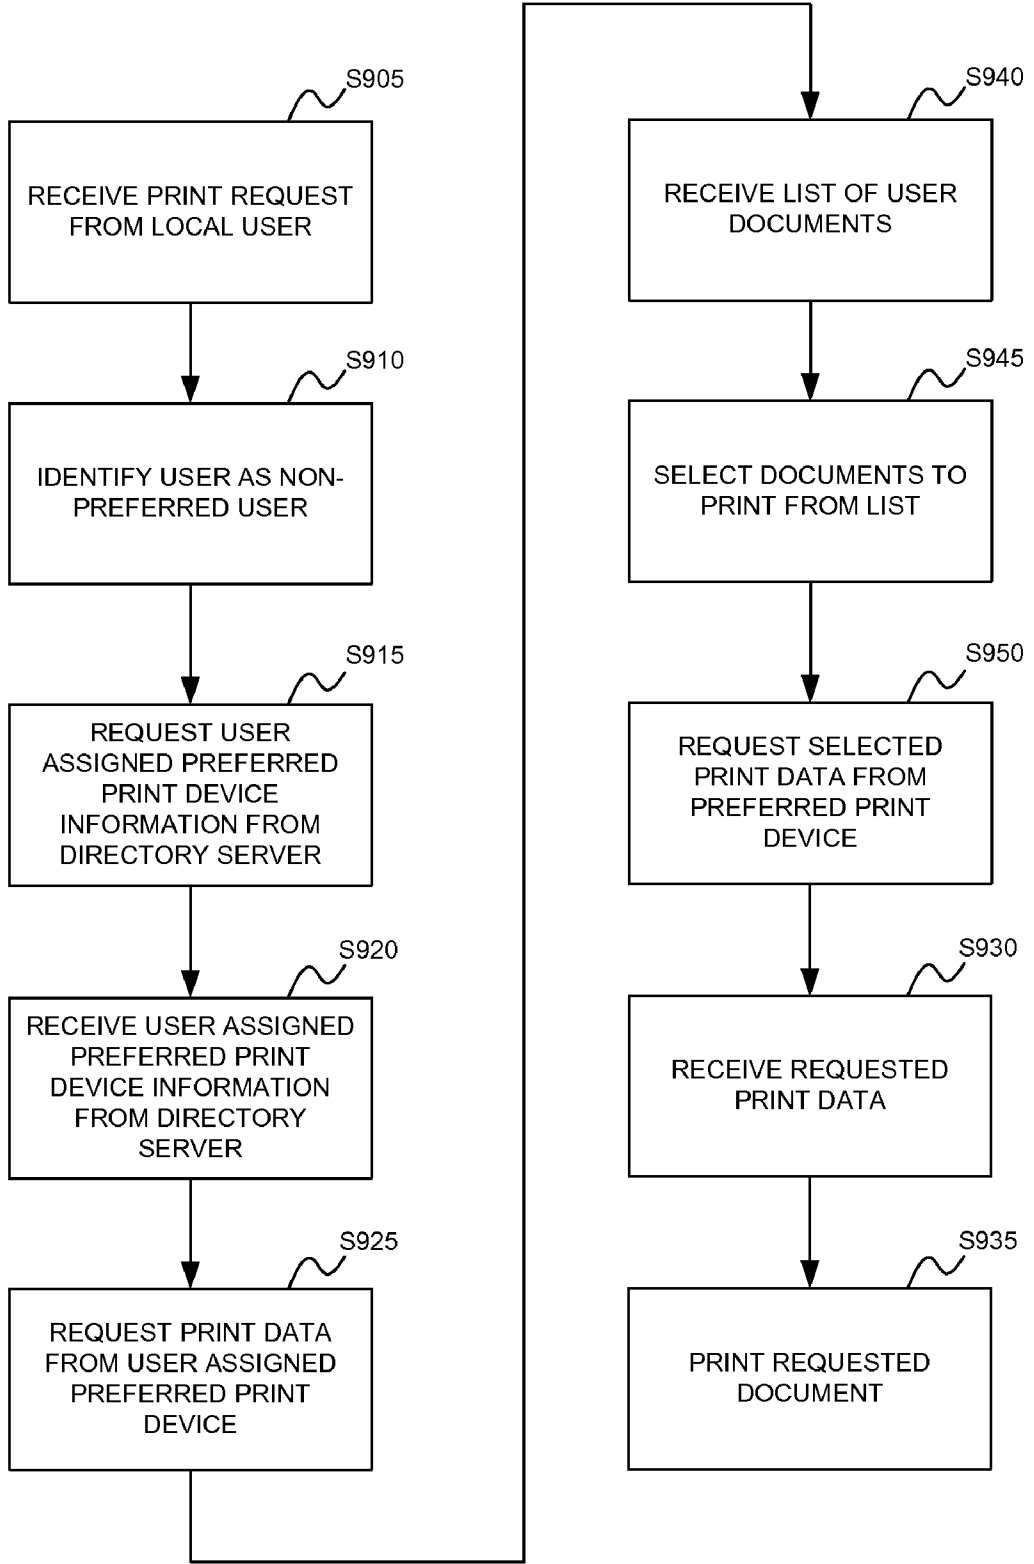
S905

RECEIVE PRINT REQUEST FROM LOCAL USER

S910

IDENTIFY USER AS NON-PREFERRED USER

S915

REQUEST USER ASSIGNED PREFERRED PRINT DEVICE INFORMATION FROM DIRECTORY SERVER

S920

RECEIVE USER ASSIGNED PREFERRED PRINT DEVICE INFORMATION FROM DIRECTORY SERVER

S925

REQUEST PRINT DATA FROM USER ASSIGNED PREFERRED PRINT DEVICE

S940

RECEIVE LIST OF USER DOCUMENTS

S945

SELECT DOCUMENTS TO PRINT FROM LIST

S950

REQUEST SELECTED PRINT DATA FROM PREFERRED PRINT DEVICE

S930

RECEIVE REQUESTED PRINT DATA

S935

PRINT REQUESTED DOCUMENT